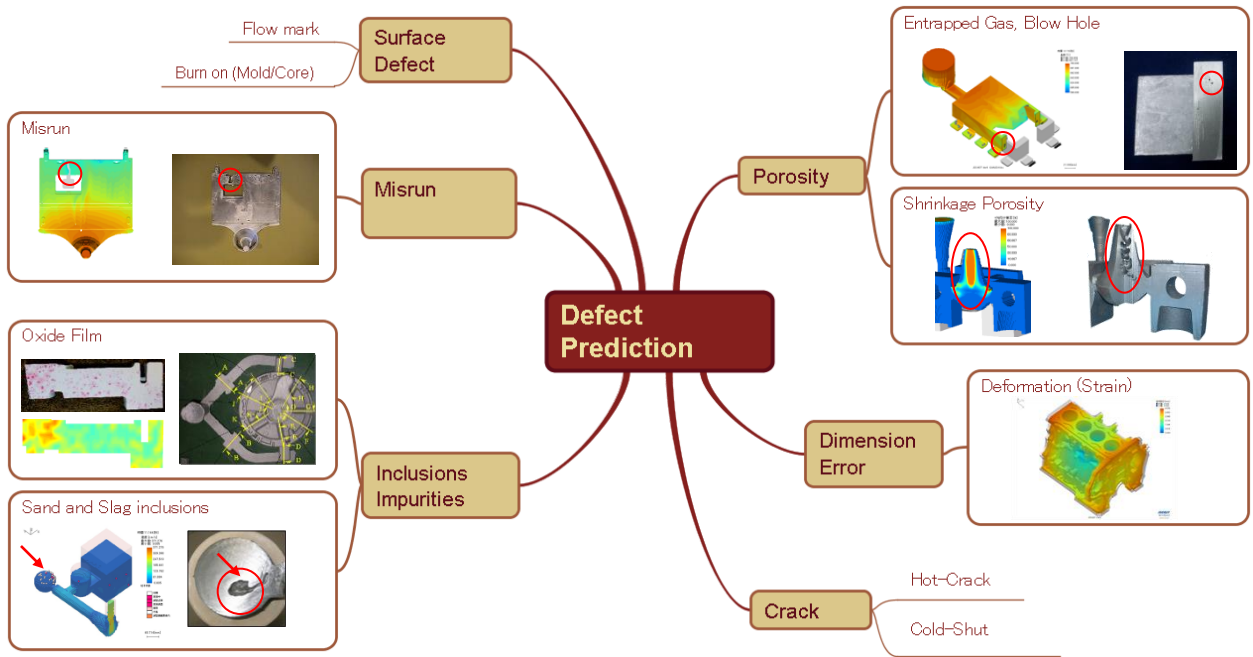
Flow mark

Burn on (Mold/Core)

Surface Defect

Misrun

Misrun

Oxide Film

Sand and Slag inclusions

Inclusions Impurities

Defect Prediction

Entrapped Gas, Blow Hole

Porosity

Shrinkage Porosity

Deformation (Strain)

Dimension Error

Crack

Hot-Crack

Cold-Shut